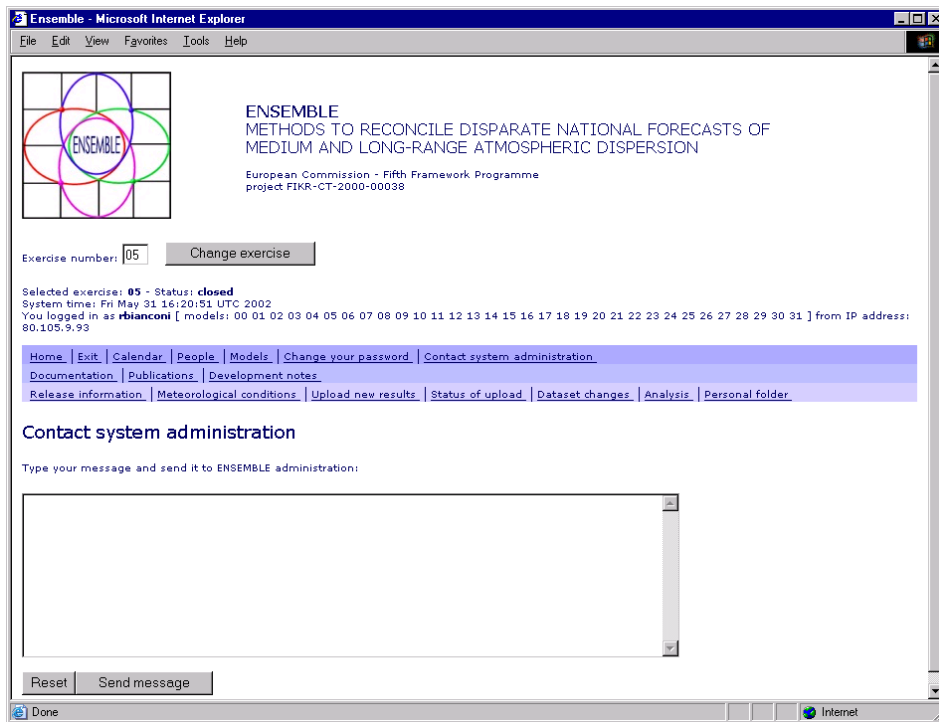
Ensemble - Microsoft Internet Explorer

File Edit View Favorites Tools Help

ENSEMBLE

ENSEMBLE
METHODS TO RECONCILE DISPARATE NATIONAL FORECASTS OF MEDIUM AND LONG-RANGE ATMOSPHERIC DISPERSION

European Commission - Fifth Framework Programme
project FIKR-CT-2000-00038

Exercise number: 05 Change exercise

Selected exercise: 05 - Status: closed
System time: Fri May 31 16:20:51 UTC 2002
You logged in as rbianconi [ models: 00 01 02 03 04 05 06 07 08 09 10 11 12 13 14 15 16 17 18 19 20 21 22 23 24 25 26 27 28 29 30 31 ] from IP address: 80.105.9.93

Home | Exit | Calendar | People | Models | Change your password | Contact system administration
Documentation | Publications | Development notes
Release information | Meteorological conditions | Upload new results | Status of upload | Dataset changes | Analysis | Personal folder

Contact system administration

Type your message and send it to ENSEMBLE administration:

Reset Send message

Done Internet